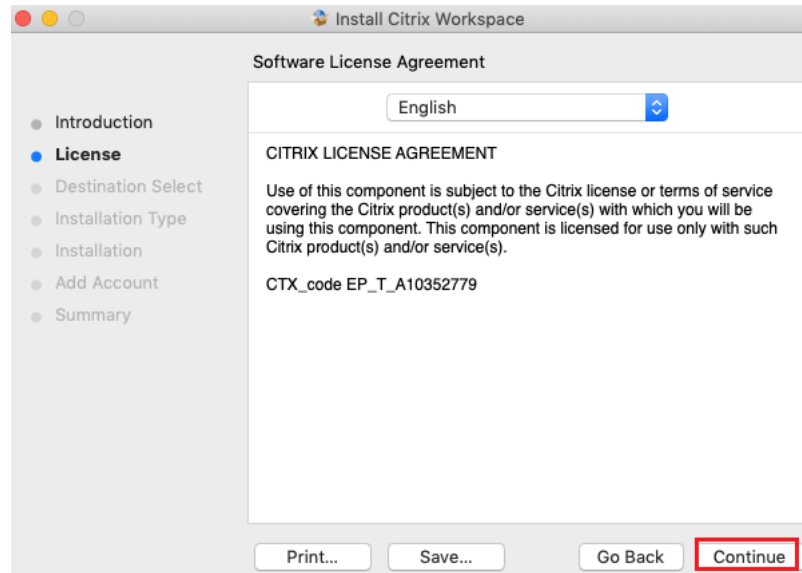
Install Citrix Workspace

Software License Agreement

Introduction
License
Destination Select
Installation Type
Installation
Add Account
Summary

English

CITRIX LICENSE AGREEMENT

Use of this component is subject to the Citrix license or terms of service covering the Citrix product(s) and/or service(s) with which you will be using this component. This component is licensed for use only with such Citrix product(s) and/or service(s).

CTX_code EP_T_A10352779

Print...
Save...
Go Back
Continue